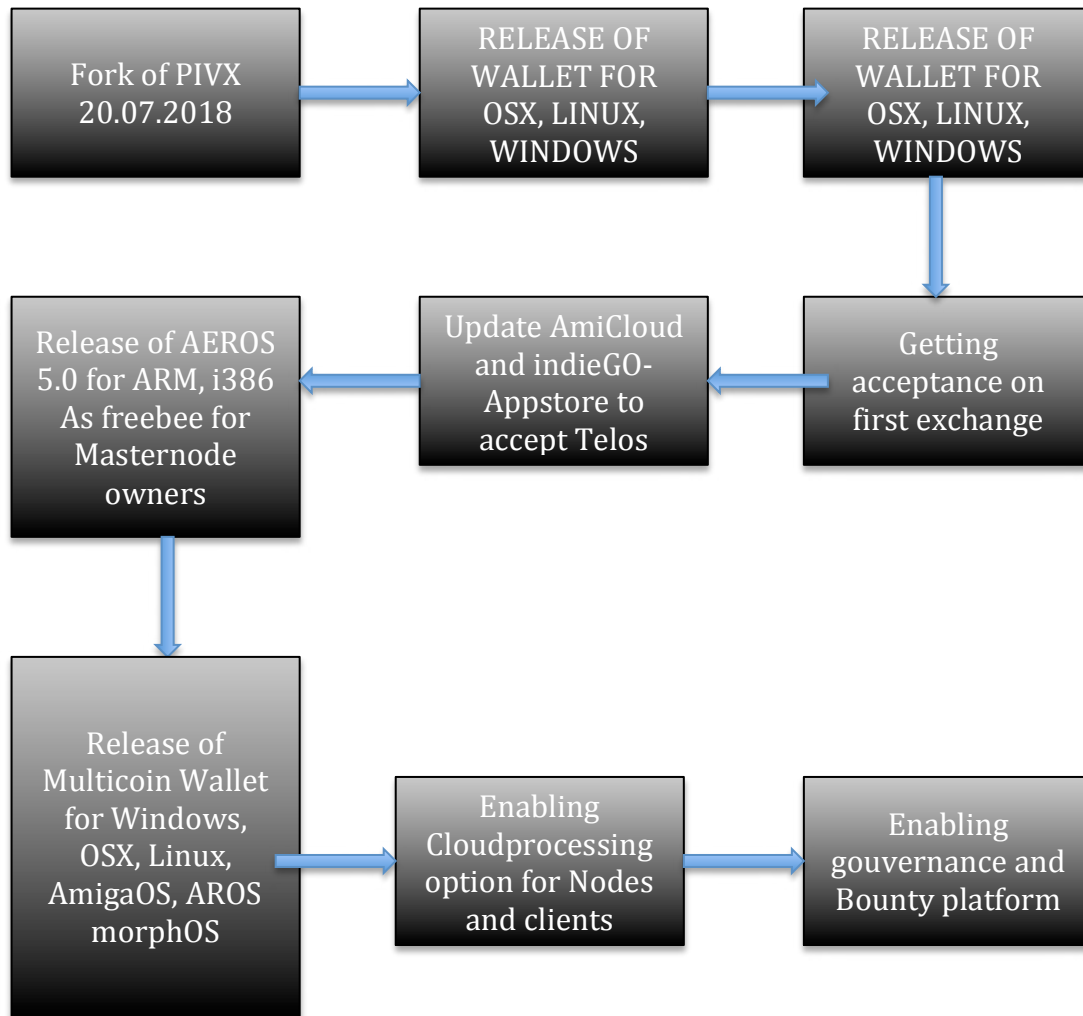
Fork of PIVX 20.07.2018

RELEASE OF WALLET FOR OSX, LINUX, WINDOWS

RELEASE OF WALLET FOR OSX, LINUX, WINDOWS

Getting acceptance on first exchange

Update AmiCloud and indieGO-Appstore to accept Telos

Release of AEROS 5.0 for ARM, i386 As freebee for Masternode owners

Release of Multicoin Wallet for Windows, OSX, Linux, AmigaOS, AROS morphOS

Enabling Cloudprocessing option for Nodes and clients

Enabling gouvernance and Bounty platform